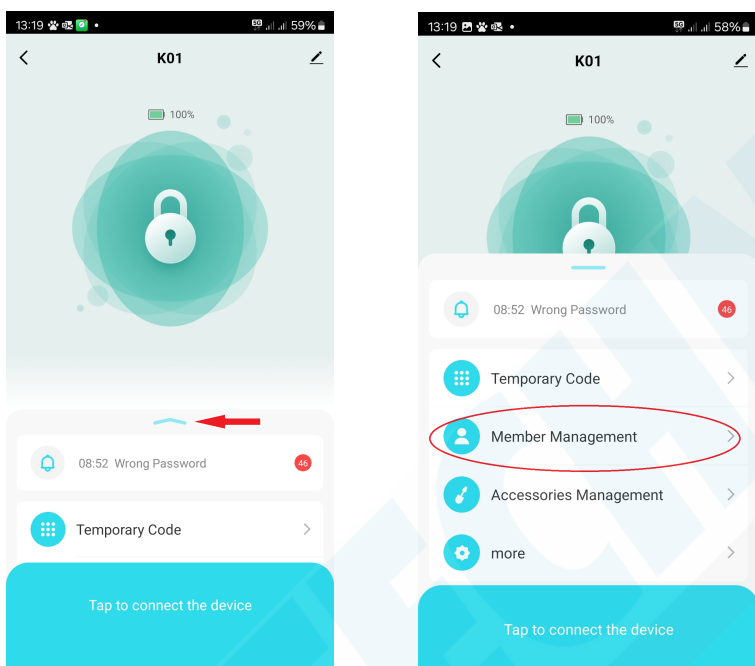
13:19 59%

K01

100%

08:52 Wrong Password 46

Temporary Code

Tap to connect the device

13:19 58%

K01

100%

08:52 Wrong Password 46

Temporary Code

Member Management

Accessories Management

more

Tap to connect the device